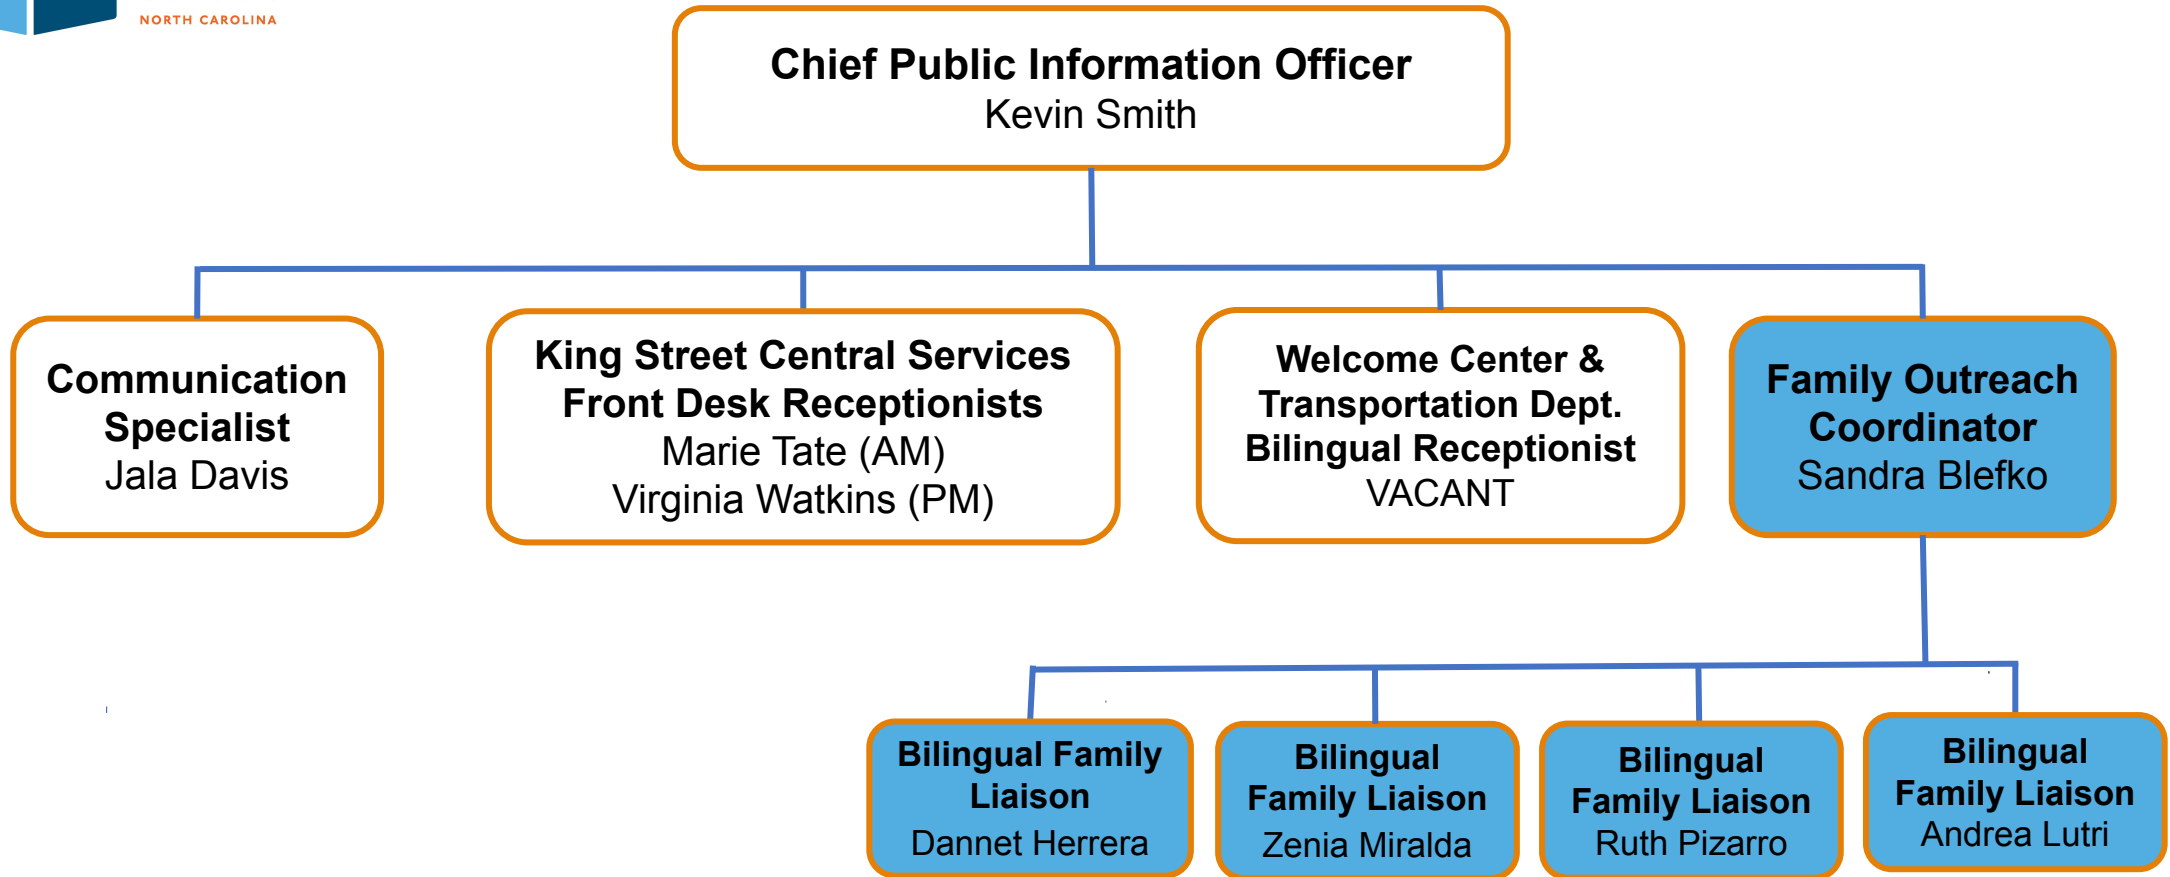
NORTH CAROLINA

Chief Public Information Officer
Kevin Smith

Communication Specialist
Jala Davis

King Street Central Services Front Desk Receptionists
Marie Tate (AM)
Virginia Watkins (PM)

Welcome Center & Transportation Dept. Bilingual Receptionist
VACANT

Family Outreach Coordinator
Sandra Blefko

Bilingual Family Liaison
Dannet Herrera

Bilingual Family Liaison
Zenia Miralda

Bilingual Family Liaison
Ruth Pizarro

Bilingual Family Liaison
Andrea Lutri